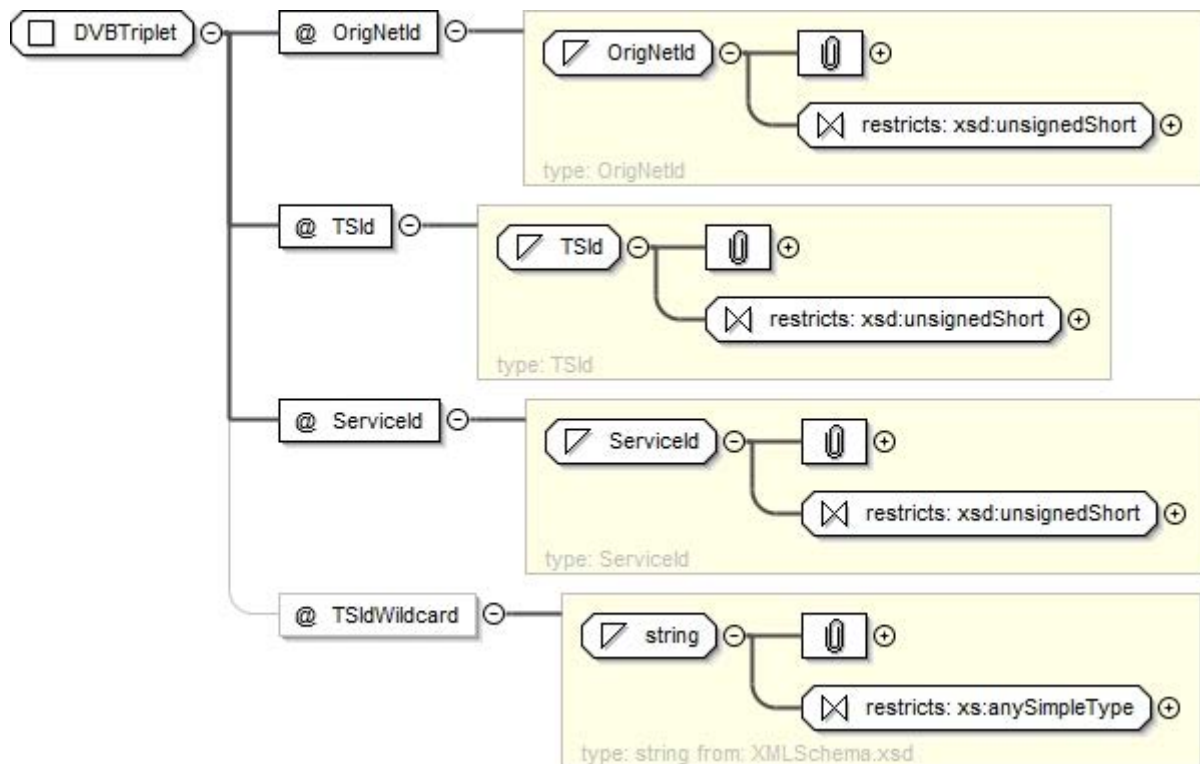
DVBTriplet

@ OrigNetId

OrigNetId

restricts: xsd:unsignedShort

type: OrigNetId

@ TSId

TSId

restricts: xsd:unsignedShort

type: TSId

@ ServiceId

ServiceId

restricts: xsd:unsignedShort

type: ServiceId

@ TSIdWildcard

string

restricts: xs:anySimpleType

type: string from: XMLSchema.xsd